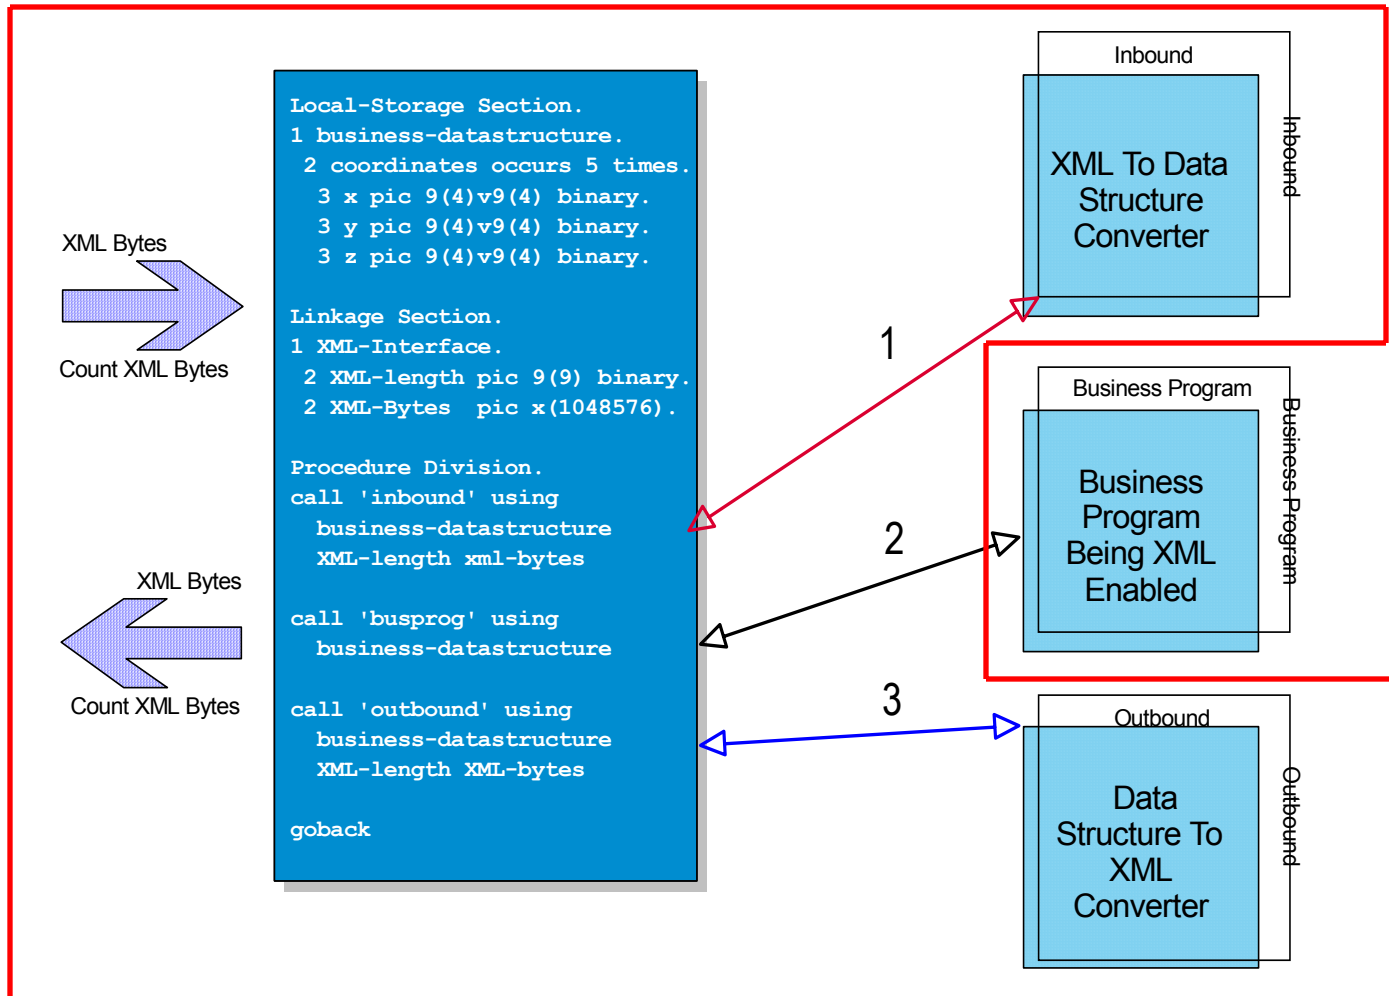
XML Bytes

Count XML Bytes

Local-Storage Section.
1 business-datastructure.
2 coordinates occurs 5 times.
3 x pic 9(4)v9(4) binary.
3 y pic 9(4)v9(4) binary.
3 z pic 9(4)v9(4) binary.

Linkage Section.
1 XML-Interface.
2 XML-length pic 9(9) binary.
2 XML-Bytes pic x(1048576).

Procedure Division.
call 'inbound' using
business-datastructure
XML-length xml-bytes

call 'busprog' using
business-datastructure

call 'outbound' using
business-datastructure
XML-length XML-bytes

goback

XML Bytes

Count XML Bytes

1

2

3

Inbound

XML To Data Structure Converter

Inbound

Business Program

Business Program Being XML Enabled

Business Program

Outbound

Data Structure To XML Converter

Outbound